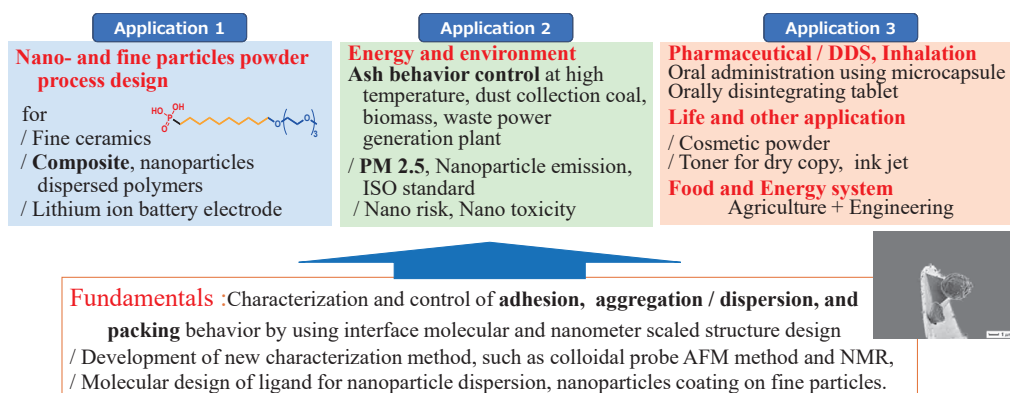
Application 1

Nano- and fine particles powder process design

for
/ Fine ceramics
/ Composite, nanoparticles dispersed polymers
/ Lithium ion battery electrode

HO OH P O O O 3

Application 2

Energy and environment
Ash behavior control at high temperature, dust collection coal, biomass, waste power generation plant
/ PM 2.5, Nanoparticle emission, ISO standard
/ Nano risk, Nano toxicity

Application 3

Pharmaceutical / DDS, Inhalation
Oral administration using microcapsule
Orally disintegrating tablet
Life and other application
/ Cosmetic powder
/ Toner for dry copy, ink jet
Food and Energy system
Agriculture + Engineering

Fundamentals :Characterization and control of adhesion, aggregation / dispersion, and packing behavior by using interface molecular and nanometer scaled structure design
/ Development of new characterization method, such as colloidal probe AFM method and NMR,
/ Molecular design of ligand for nanoparticle dispersion, nanoparticles coating on fine particles.